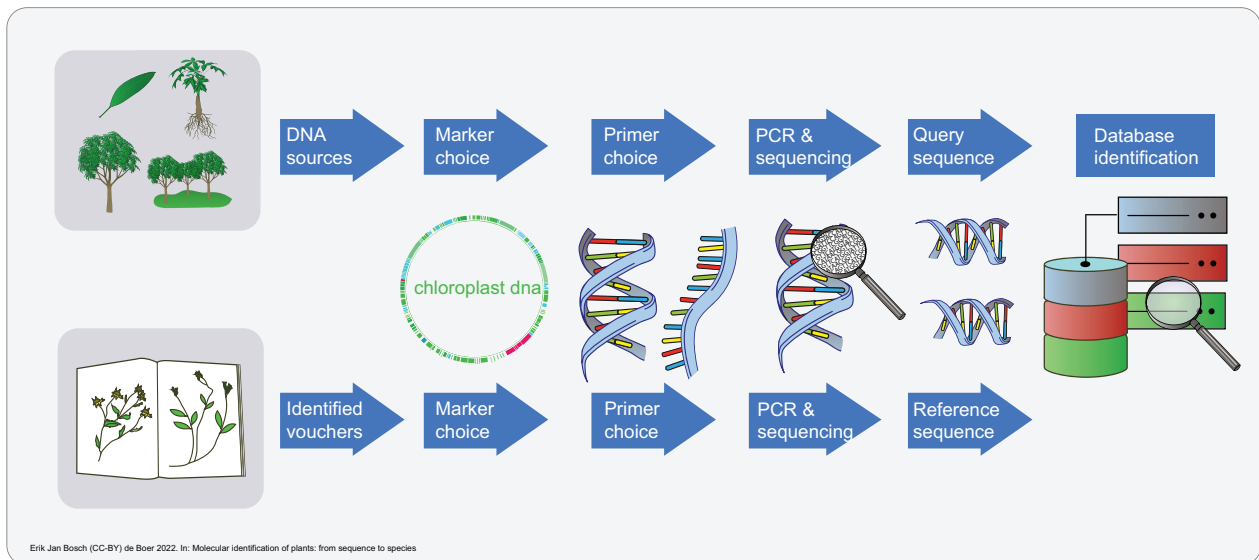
DNA sources

Marker choice

Primer choice

PCR & sequencing

Query sequence

Database identification

chloroplast dna

Identified vouchers

Marker choice

Primer choice

PCR & sequencing

Reference sequence

Erik Jan Bosch (CC-BY) de Boer 2022. In: Molecular identification of plants: from sequence to species